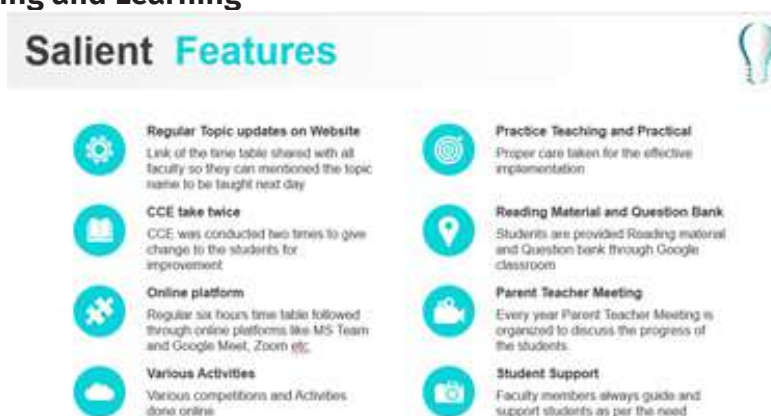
ng and Learning

Salient Features

Regular Topic updates on Website
Link of the time table shared with all faculty so they can mentioned the topic name to be taught next day

CCE take twice
CCE was conducted two times to give change to the students for improvement

Online platform
Regular six hours time table followed through online platforms like MS Team and Google Meet, Zoom etc.

Various Activities
Various competitions and Activities done online

Practice Teaching and Practical
Proper care taken for the effective implementation

Reading Material and Question Bank
Students are provided Reading material and Question bank through Google classroom

Parent Teacher Meeting
Every year Parent Teacher Meeting is organized to discuss the progress of the students.

Student Support
Faculty members always guide and support students as per the need